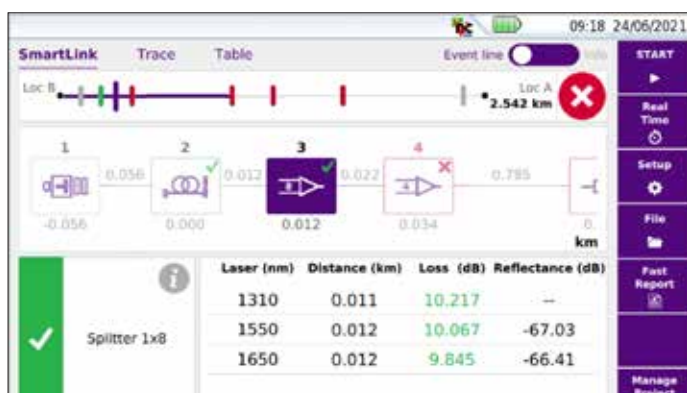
09:18 24/06/2021

SmartLink Trace Table Event line Info

START

Loc B

Loc A
2.542 km

Real Time

1 2 3 4

0.056 0.012 0.022 0.785

Setup

-0.056 0.000 0.012 0.034 0.

km

File

Fast Report

| Laser (nm) | Distance (km) | Loss (dB) | Reflectance (dB) |
|---|---|---|---|
| 1310 | 0.011 | 10.217 | -- |
| 1550 | 0.012 | 10.067 | -67.03 |
| 1650 | 0.012 | 9.845 | -66.41 |

Splitter 1x8

Manage Project